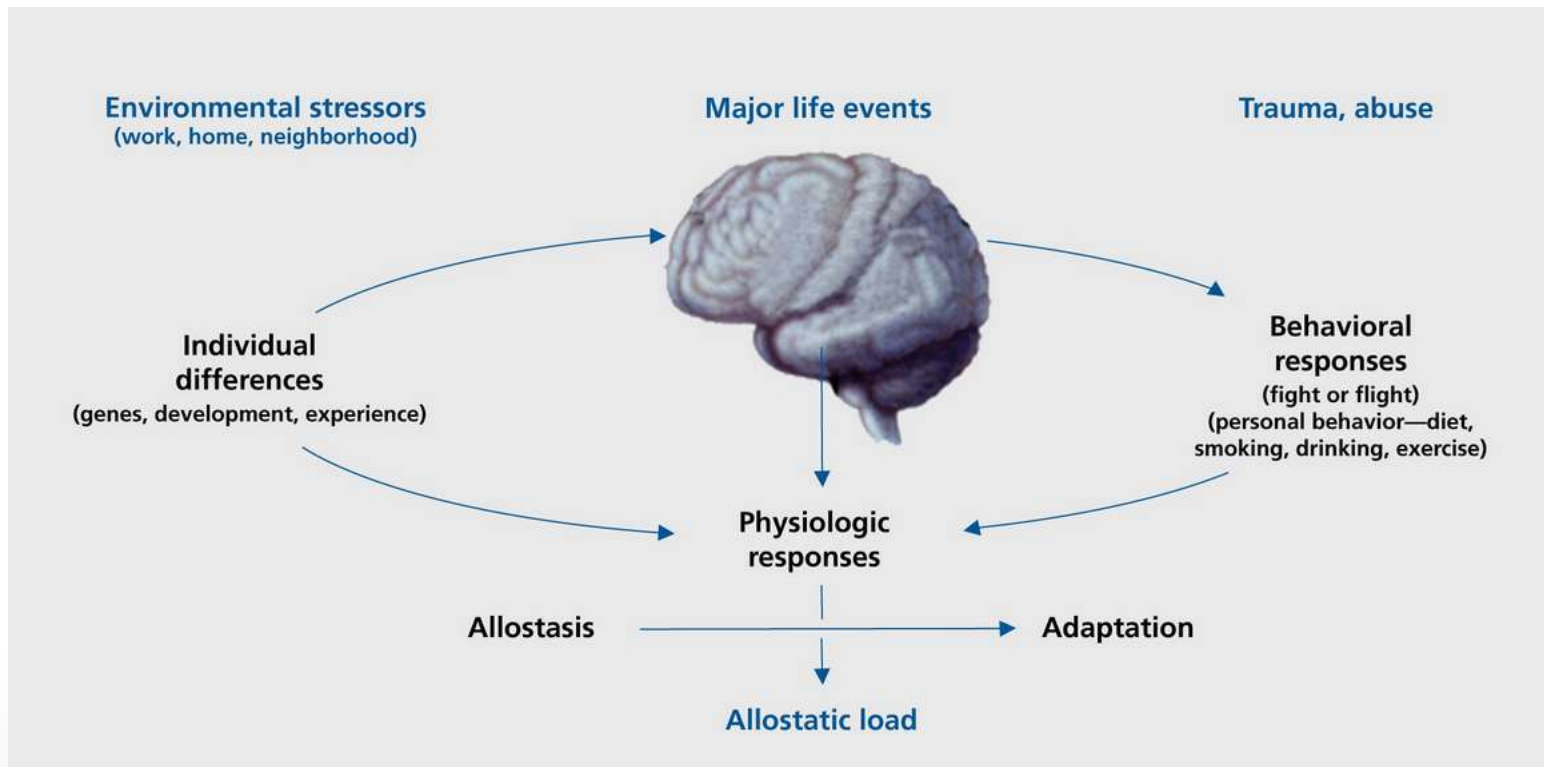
Environmental stressors
(work, home, neighborhood)

Major life events

Trauma, abuse

Individual differences
(genes, development, experience)

Behavioral responses
(fight or flight)
(personal behavior—diet, smoking, drinking, exercise)

Physiologic responses

Allostasis

Adaptation

Allostatic load